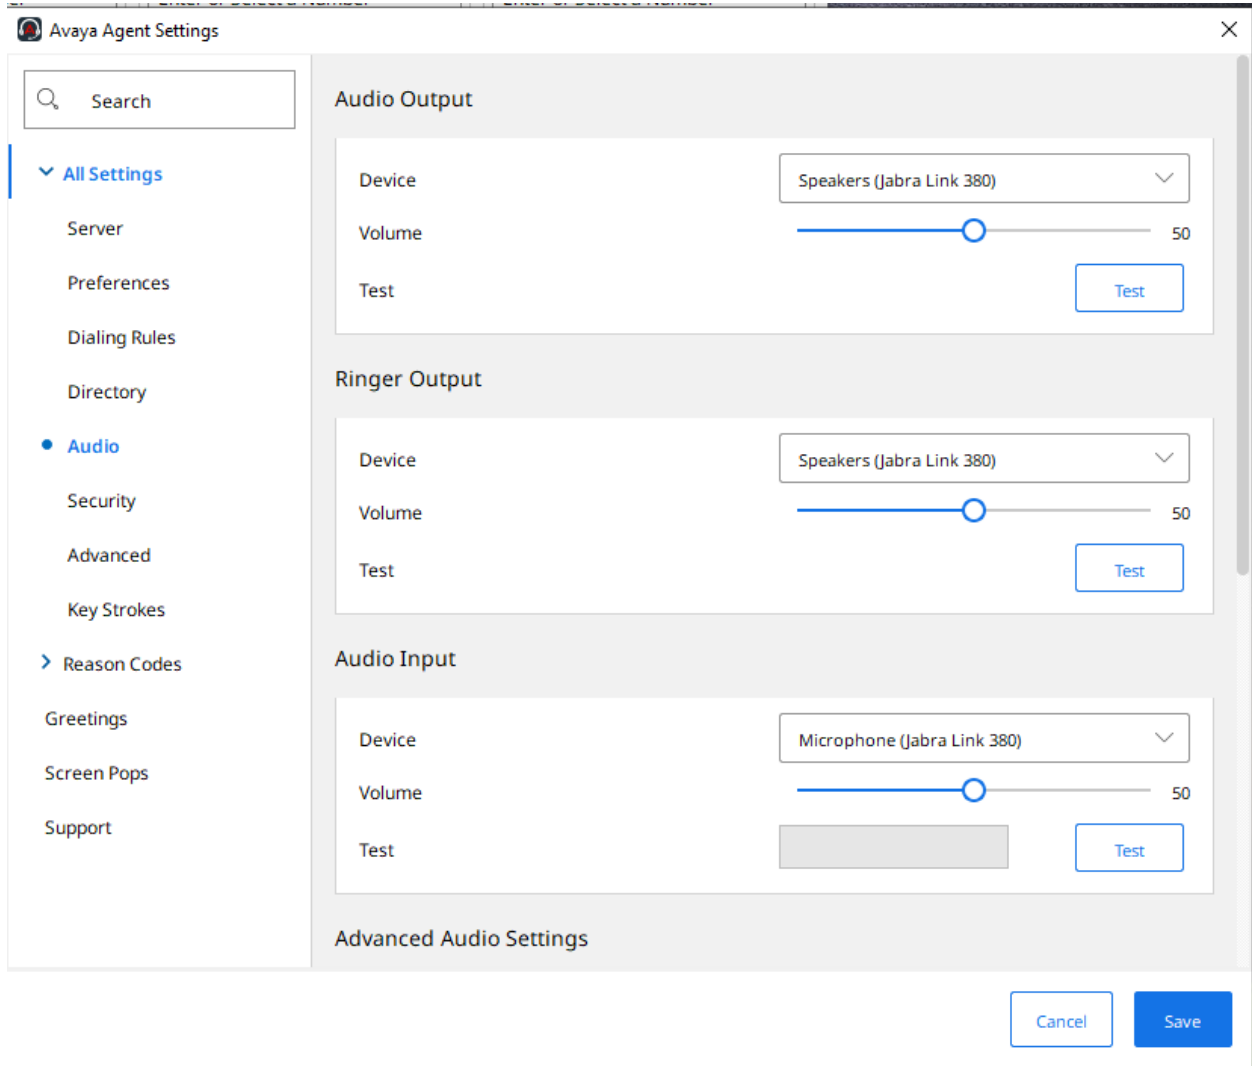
Avaya Agent Settings

Search

All Settings
Server
Preferences
Dialing Rules
Directory
Audio
Security
Advanced
Key Strokes
Reason Codes
Greetings
Screen Pops
Support

Audio Output

Device
Speakers (Jabra Link 380)
Volume
50
Test
Test

Ringer Output

Device
Speakers (Jabra Link 380)
Volume
50
Test
Test

Audio Input

Device
Microphone (Jabra Link 380)
Volume
50
Test
Test

Advanced Audio Settings

Cancel
Save